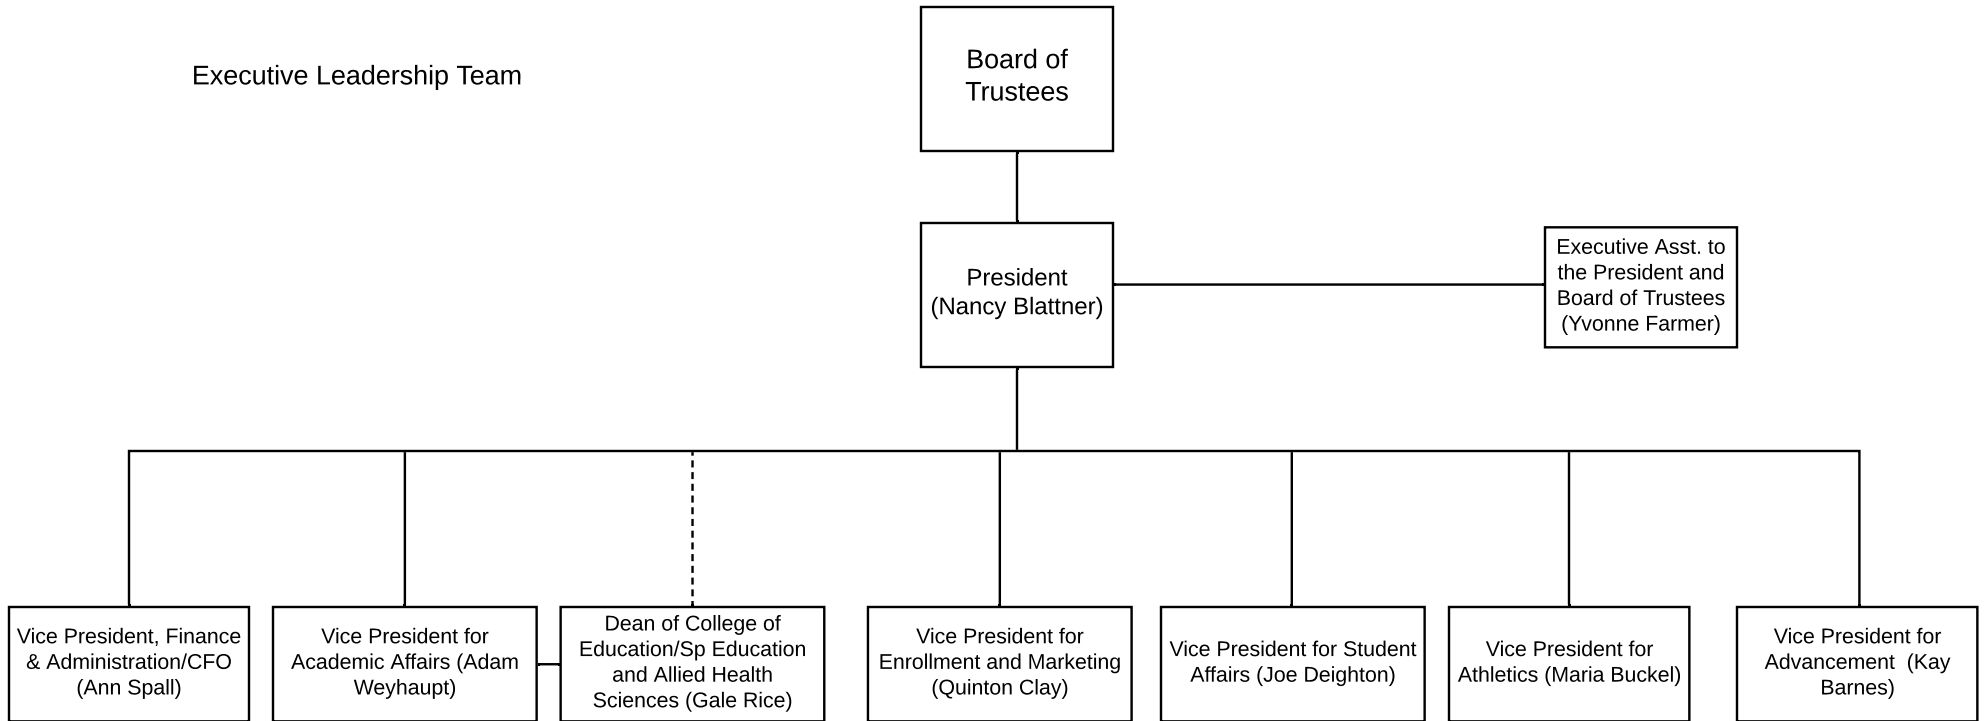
Executive Leadership Team

Board of Trustees

President (Nancy Blattner)

Executive Asst. to the President and Board of Trustees (Yvonne Farmer)

Vice President, Finance & Administration/CFO (Ann Spall)

Vice President for Academic Affairs (Adam Weyhaupt)

Dean of College of Education/Sp Education and Allied Health Sciences (Gale Rice)

Vice President for Enrollment and Marketing (Quinton Clay)

Vice President for Student Affairs (Joe Deighton)

Vice President for Athletics (Maria Buckel)

Vice President for Advancement (Kay Barnes)